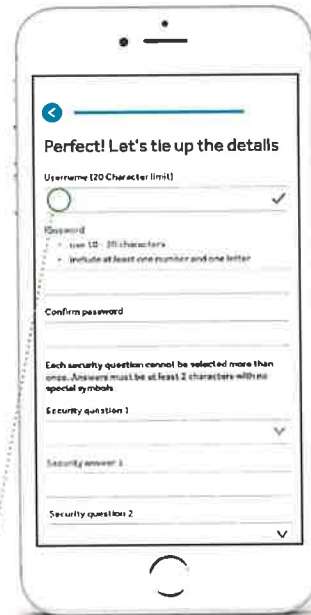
Perfect! Let's tie up the details

Username (20 Character limit)

✓

Password

• use 10 - 20 characters
• include at least one number and one letter

Confirm password

Each security question cannot be selected more than once. Answers must be at least 2 characters with no special symbols

Security question 1

Security answer 1

Security question 2